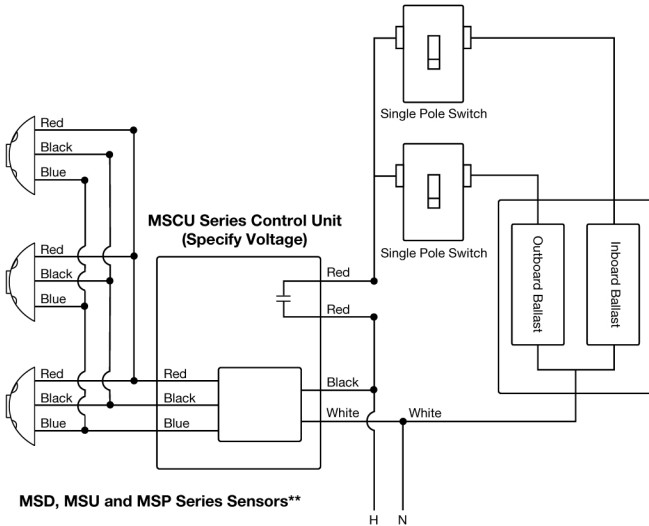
Single Pole Switch

Red
Black
Blue

Single Pole Switch

MSCU Series Control Unit
(Specify Voltage)

Outboard Ballast

Inboard Ballast

Red
Black
Blue

Red

Red

Red
Black
Blue

Red
Black
Blue

Black

White

White

MSD, MSU and MSP Series Sensors**

H N